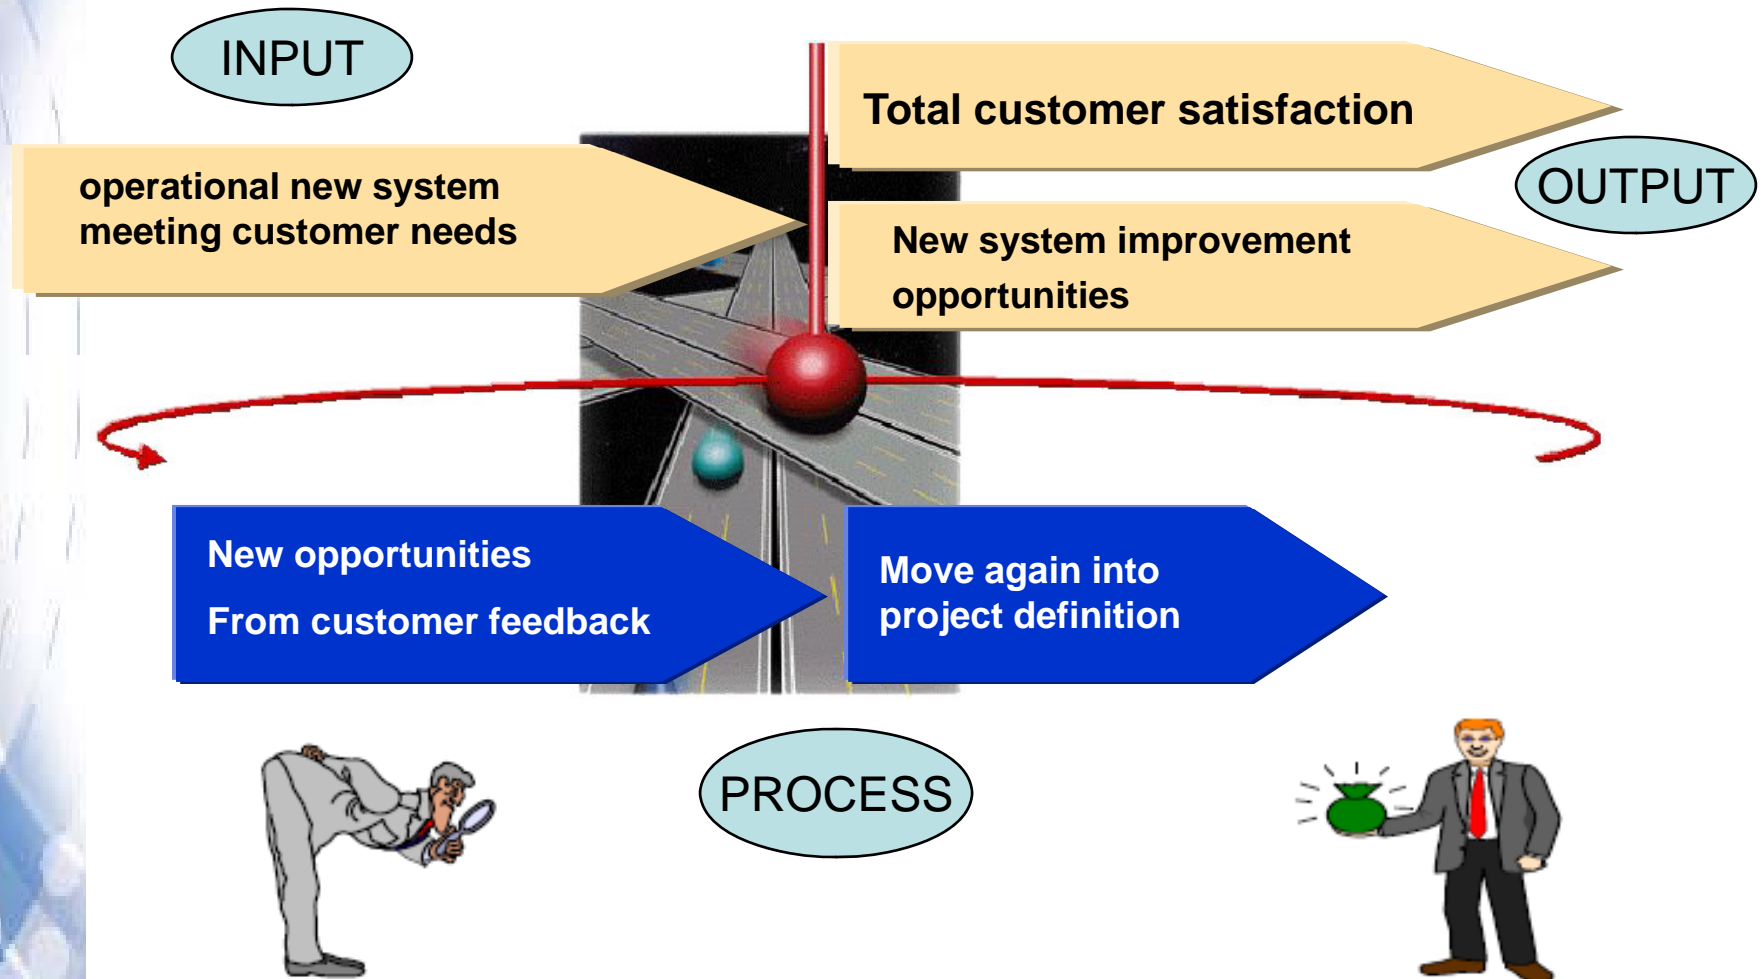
INPUT

operational new system meeting customer needs

Total customer satisfaction

OUTPUT

New system improvement opportunities

New opportunities

From customer feedback

Move again into project definition

PROCESS